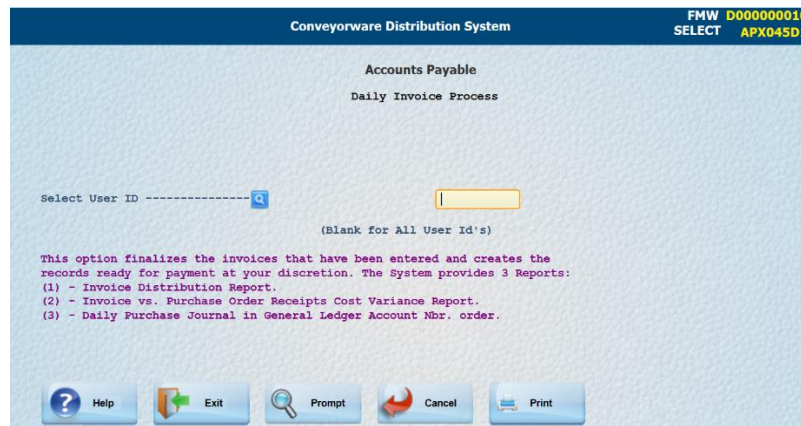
Conveyorware Distribution System

FMW D00000001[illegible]
SELECT APX045D

Accounts Payable

Daily Invoice Process

Select User ID ---------------

(Blank for All User Id's)

This option finalizes the invoices that have been entered and creates the records ready for payment at your discretion. The System provides 3 Reports:
(1) - Invoice Distribution Report.
(2) - Invoice vs. Purchase Order Receipts Cost Variance Report.
(3) - Daily Purchase Journal in General Ledger Account Nbr. order.

Help Exit Prompt Cancel Print